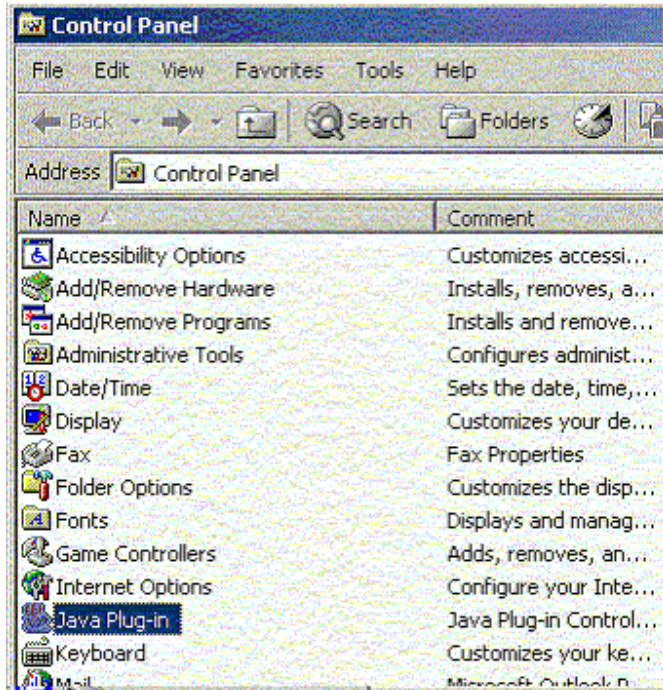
Control Panel

File Edit View Favorites Tools Help

Back Search Folders

Address Control Panel

| Name | Comment |
|---|---|
| Accessibility Options | Customizes accessi... |
| Add/Remove Hardware | Installs, removes, a... |
| Add/Remove Programs | Installs and remove... |
| Administrative Tools | Configures administ... |
| Date/Time | Sets the date, time,... |
| Display | Customizes your de... |
| Fax | Fax Properties |
| Folder Options | Customizes the disp... |
| Fonts | Displays and manag... |
| Game Controllers | Adds, removes, an... |
| Internet Options | Configure your Inte... |
| Java Plug-in | Java Plug-in Control... |
| Keyboard | Customizes your ke... |
| Mail | Microsoft Outlook P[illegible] |